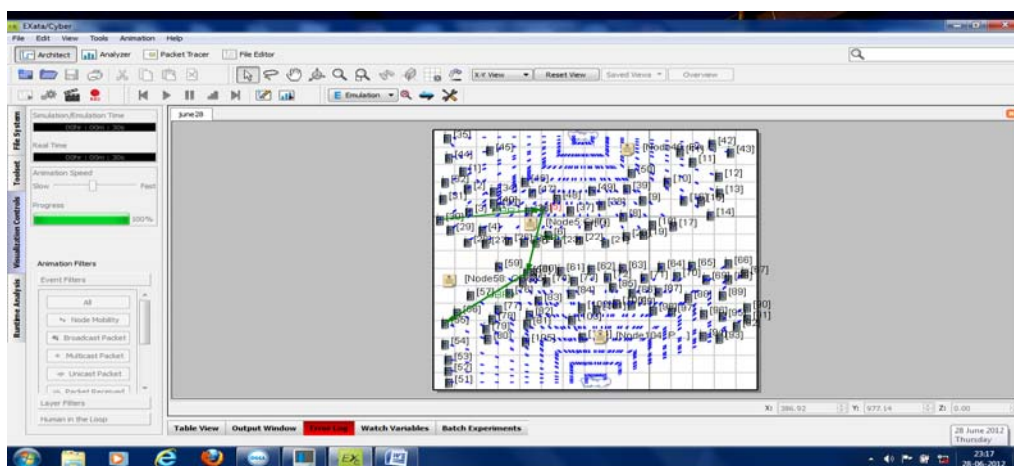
EXata/Cyber

File Edit View Tools Animation Help

Architect Analyzer Packet Tracer File Editor

X-Y View Reset View Saved Views Overview

E Emulation

File System Toolset Visualization Controls Runtime Analysis

Simulation/Emulation Time
00hr : 00m : 30s

Real Time
00hr : 00m : 30s

Animation Speed
Slow Fast

Progress
100%

Animation Filters

Event Filters

All
Node Mobility
Broadcast Packet
Multicast Packet
Unicast Packet
Packet Received

Layer Filters

Human in the Loop

june28

[35] [44] [45] [Node41] [42] [43] [11] [12] [13] [10] [39] [49] [14] [17] [19] [Node5] [29] [4] [22] [2] [8] [9] [Node58] [59] [60] [61] [62] [63] [64] [65] [66] [67] [57] [89] [90] [91] [54] [53] [52] [51] [Node104] [83] [77] [78] [79] [105] [106]

X: 386.92 Y: 977.14 Z: 0.00

Table View Output Window Error Log Watch Variables Batch Experiments

28 June 2012
Thursday

23:17
28-06-2012